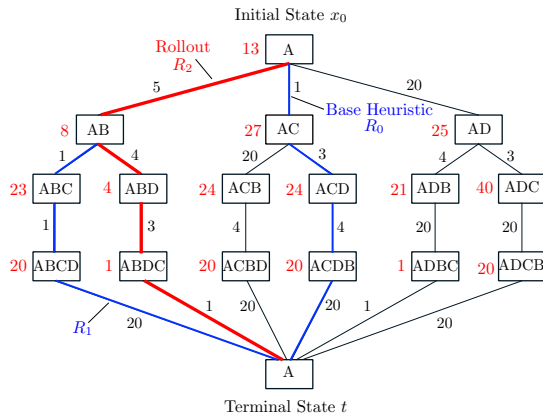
Initial State $x_0$

Rollout $R_2$

13 A

5

1

20

Base Heuristic $R_0$

8 AB

27 AC

25 AD

1

4

20

3

4

3

23 ABC

4 ABD

24 ACB

24 ACD

21 ADB

40 ADC

1

3

4

4

20

20

20 ABCD

1 ABDC

20 ACBD

20 ACDB

1 ADBC

20 ADCB

$R_1$

20

1

20

20

1

20

A

Terminal State $t$